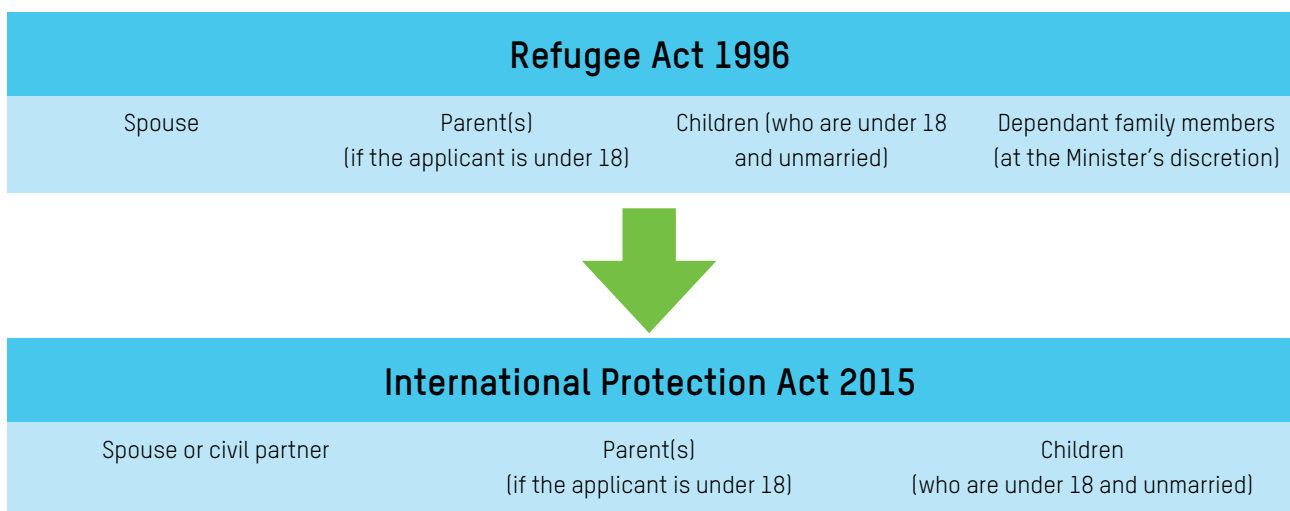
Refugee Act 1996

| Spouse | Parent(s) (if the applicant is under 18) | Children (who are under 18 and unmarried) | Dependant family members (at the Minister's discretion) |
|---|---|---|---|

International Protection Act 2015

| Spouse or civil partner | Parent(s) (if the applicant is under 18) | Children (who are under 18 and unmarried) |
|---|---|---|